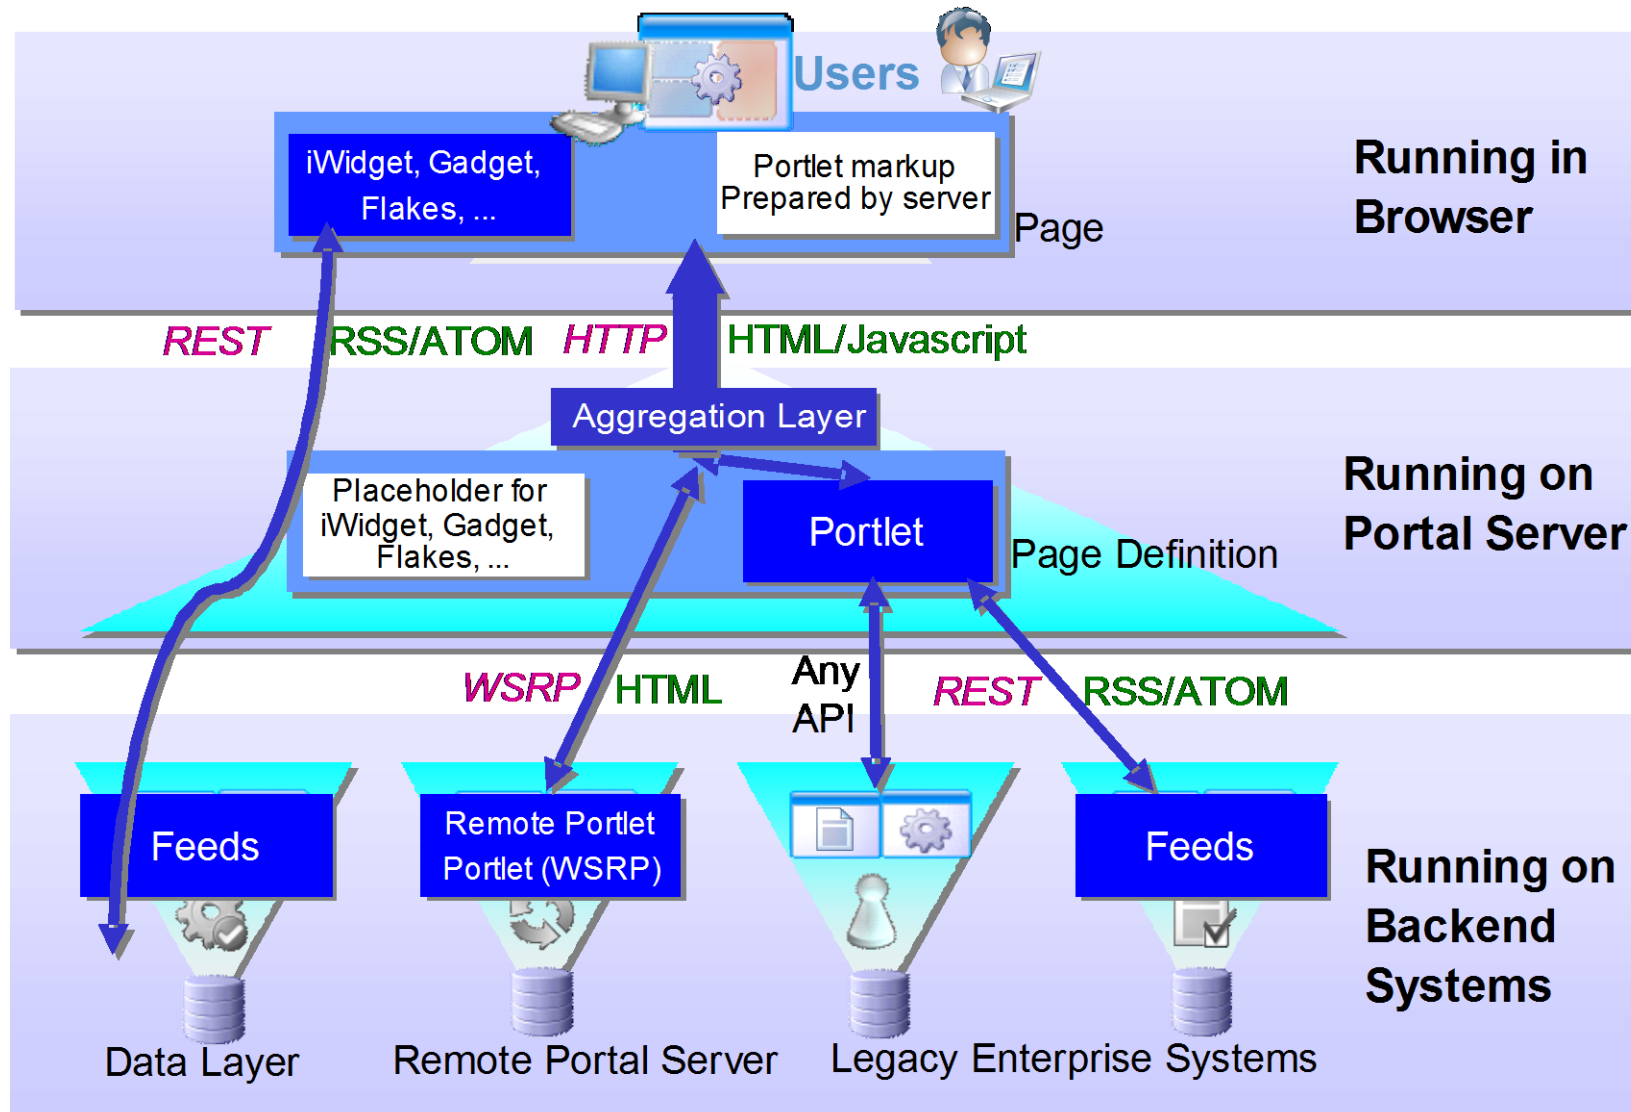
Users

iWidget, Gadget, Flakes, ...

Portlet markup Prepared by server

Page

Running in Browser

REST RSS/ATOM HTTP HTML/Javascript

Aggregation Layer

Placeholder for iWidget, Gadget, Flakes, ...

Portlet

Page Definition

Running on Portal Server

WSRP HTML Any API REST RSS/ATOM

Feeds

Remote Portlet Portlet (WSRP)

Feeds

Running on Backend Systems

Data Layer Remote Portal Server Legacy Enterprise Systems